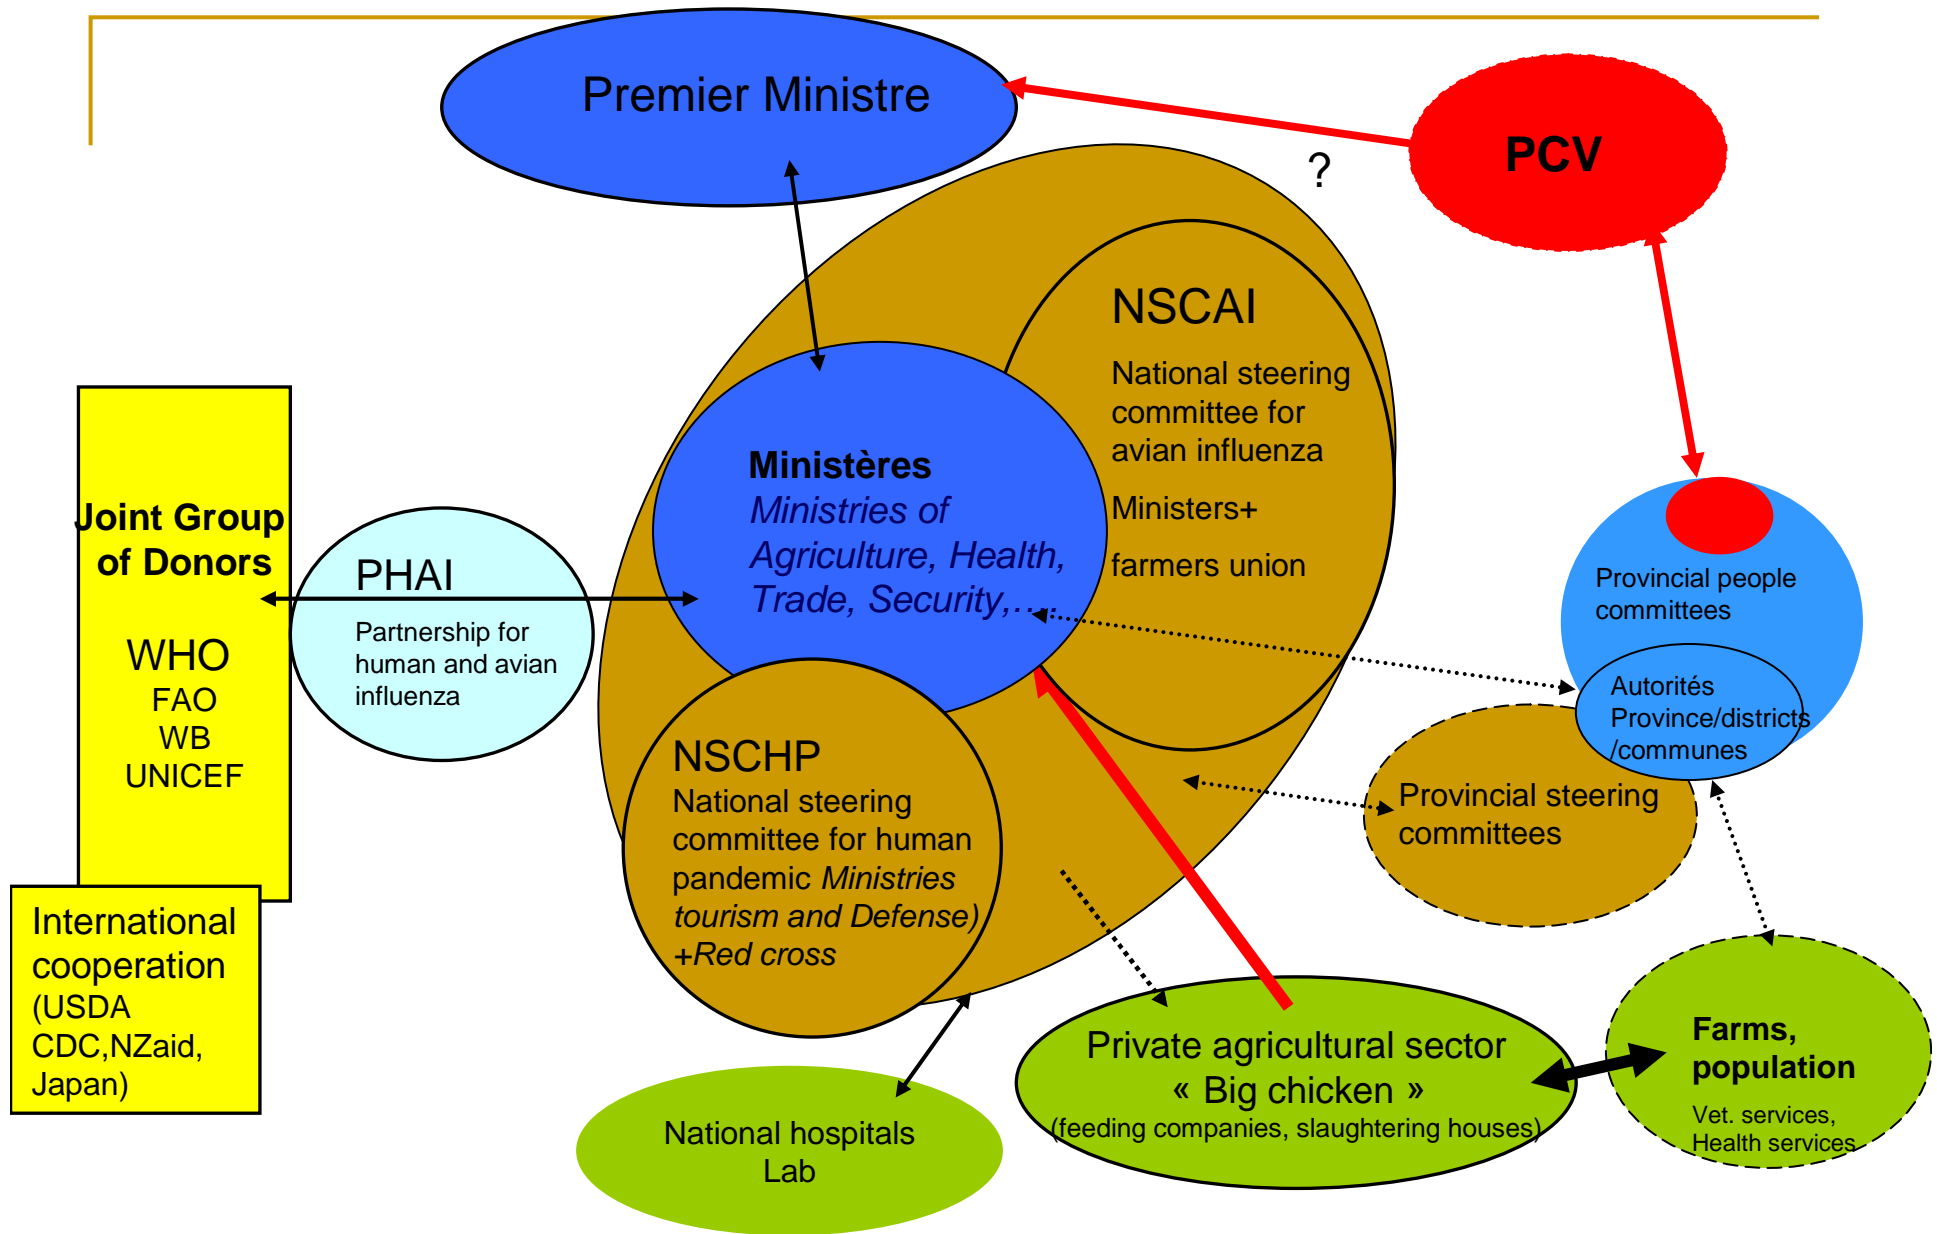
Premier Ministre

PCV

?

NSCAI

National steering committee for avian influenza

Ministers+

farmers union

Ministères

Ministries of Agriculture, Health, Trade, Security,…

Joint Group of Donors

WHO
FAO
WB
UNICEF

PHAI

Partnership for human and avian influenza

Provincial people committees

Autorités Province/districts /communes

NSCHP

National steering committee for human pandemic Ministries tourism and Defense) +Red cross

Provincial steering committees

International cooperation (USDA CDC,NZaid, Japan)

Private agricultural sector « Big chicken » (feeding companies, slaughtering houses)

Farms, population

Vet. services, Health services

National hospitals Lab